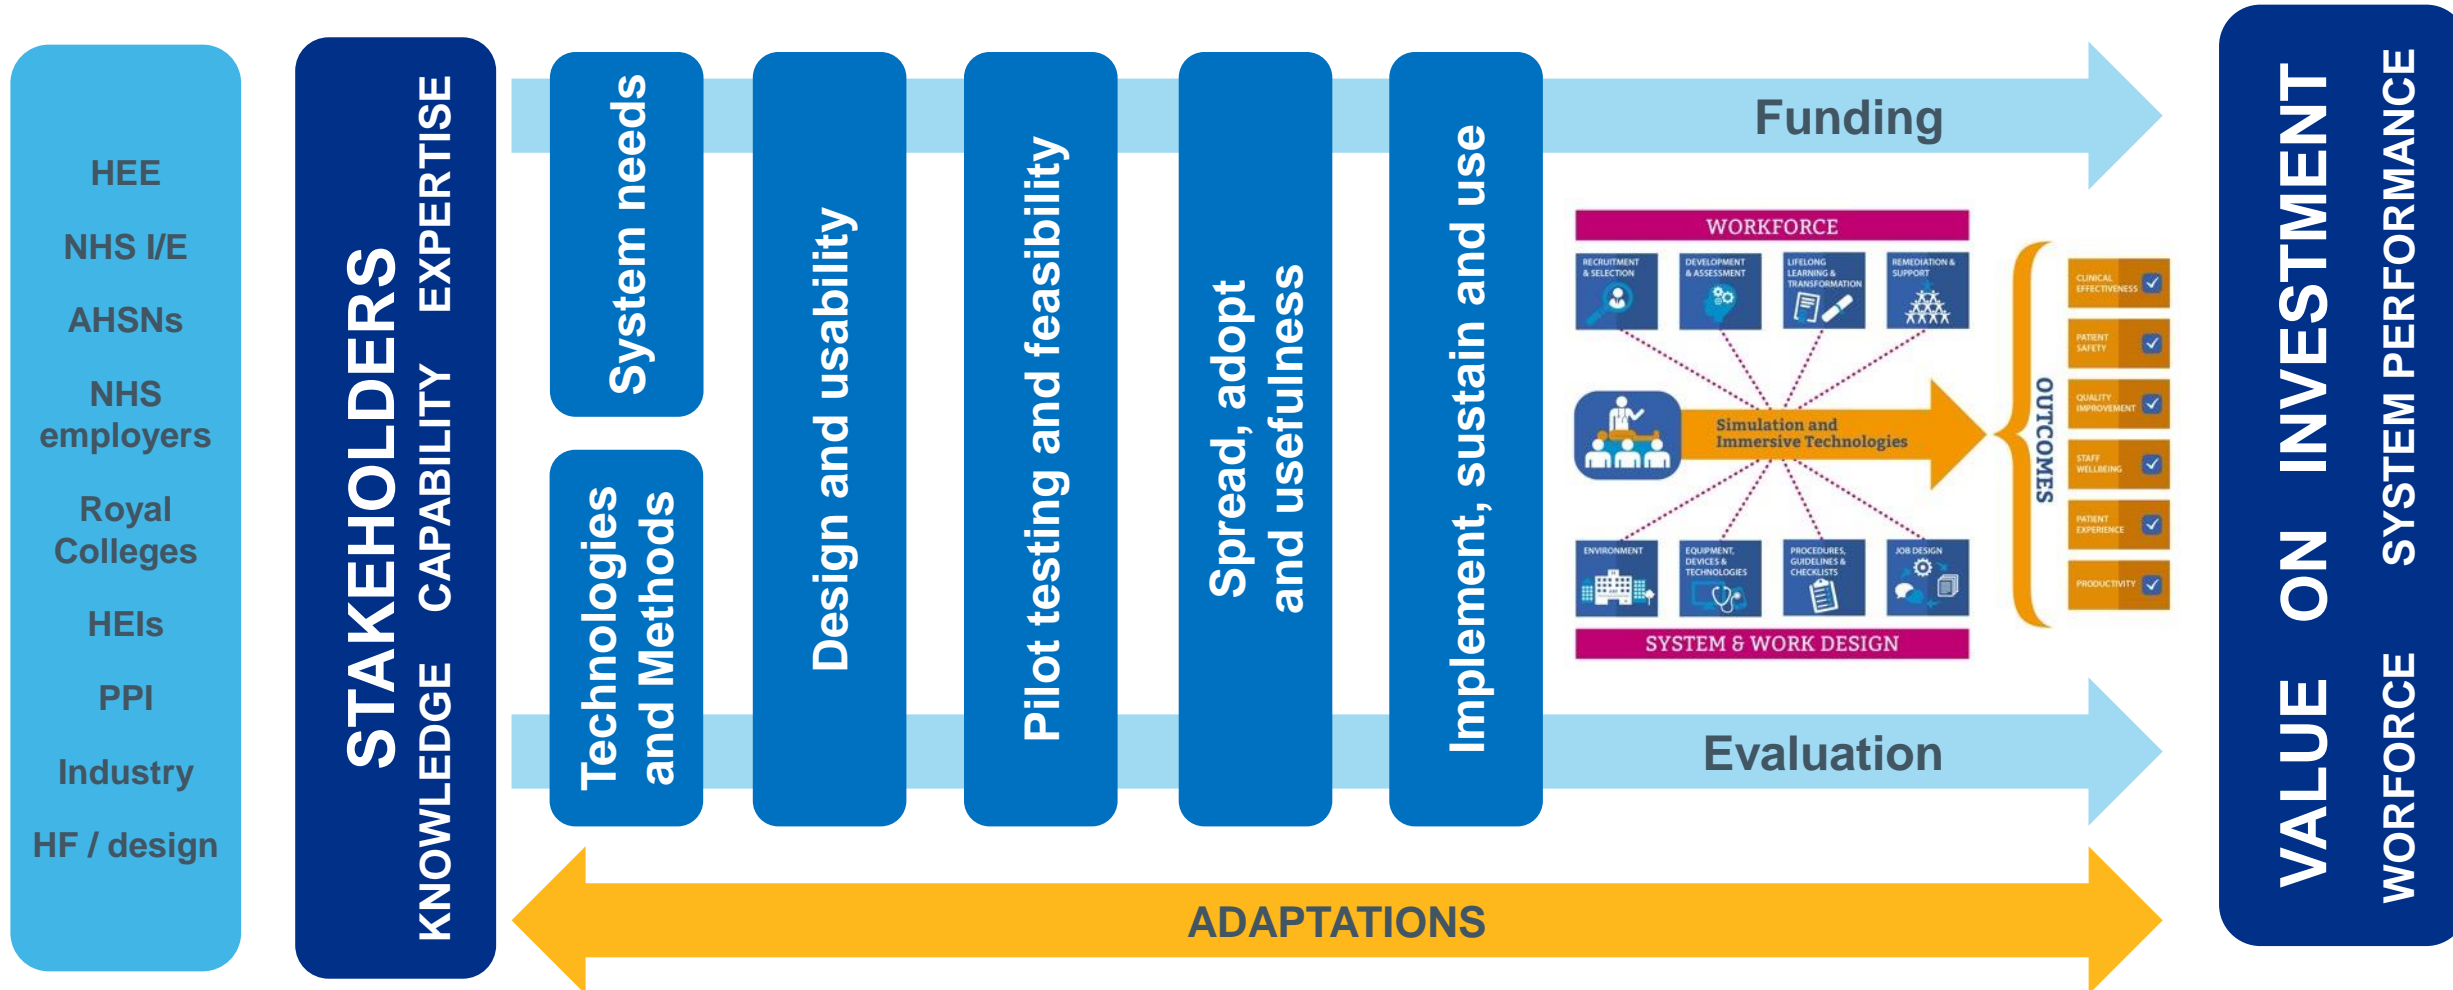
HEE

NHS I/E

AHSNs

NHS employers

Royal Colleges

HEIs

PPI

Industry

HF / design

STAKEHOLDERS

KNOWLEDGE CAPABILITY EXPERTISE

System needs

Technologies and Methods

Design and usability

Pilot testing and feasibility

Spread, adopt and usefulness

Implement, sustain and use

Funding

WORKFORCE

RECRUITMENT & SELECTION

DEVELOPMENT & ASSESSMENT

LIFELONG LEARNING & TRANSFORMATION

REMEDIATION & SUPPORT

Simulation and Immersive Technologies

ENVIRONMENT

EQUIPMENT, DEVICES & TECHNOLOGIES

PROCEDURES, GUIDELINES & CHECKLISTS

JOB DESIGN

SYSTEM & WORK DESIGN

OUTCOMES

CLINICAL EFFECTIVENESS

PATIENT SAFETY

QUALITY IMPROVEMENT

STAFF WELLBEING

PATIENT EXPERIENCE

PRODUCTIVITY

Evaluation

ADAPTATIONS

VALUE ON INVESTMENT

WORFORCE SYSTEM PERFORMANCE